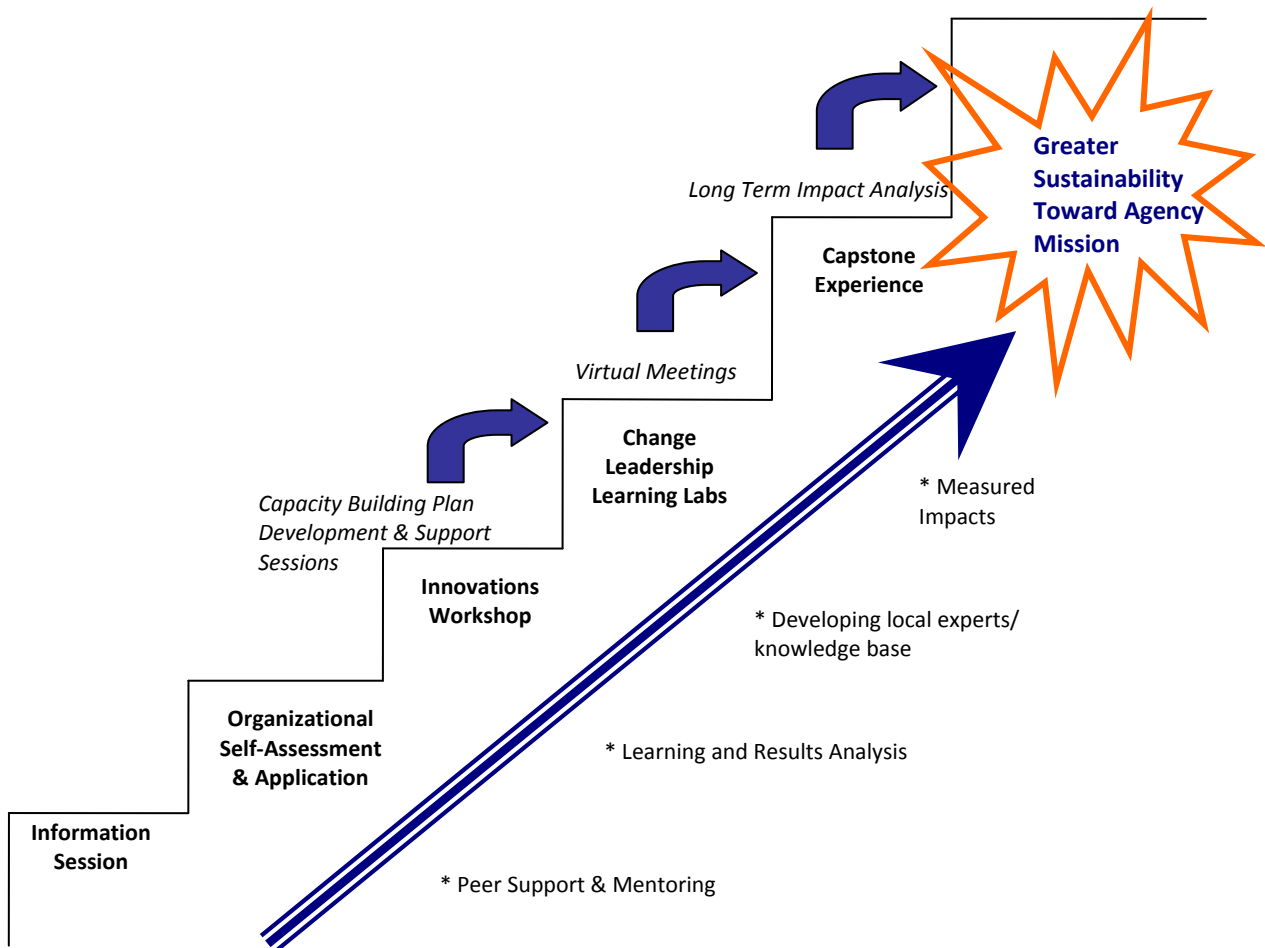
Greater Sustainability Toward Agency Mission

Long Term Impact Analysis

Capstone Experience

Virtual Meetings

Change Leadership Learning Labs

Capacity Building Plan Development & Support Sessions

Innovations Workshop

Organizational Self-Assessment & Application

Information Session

* Measured Impacts

* Developing local experts/ knowledge base

* Learning and Results Analysis

* Peer Support & Mentoring